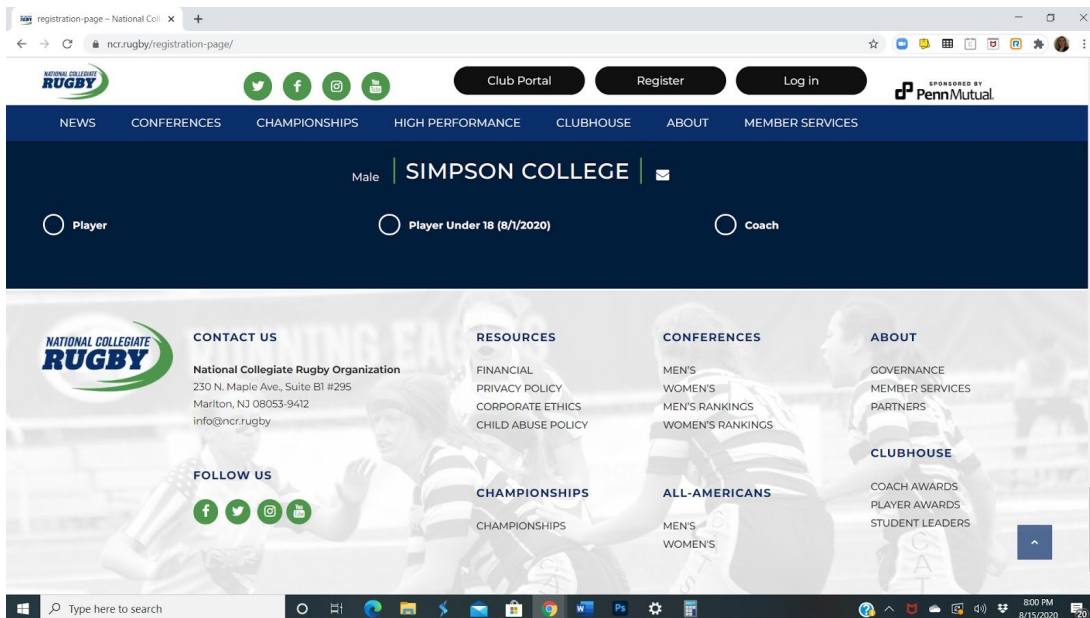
registration-page – National Coll ×
+
ncr.rugby/registration-page/

NATIONAL COLLEGIATE RUGBY

Club Portal
Register
Log in

SPONSORED BY PennMutual.

NEWS
CONFERENCES
CHAMPIONSHIPS
HIGH PERFORMANCE
CLUBHOUSE
ABOUT
MEMBER SERVICES

Male | SIMPSON COLLEGE |

Player
Player Under 18 (8/1/2020)
Coach

NATIONAL COLLEGIATE RUGBY

CONTACT US

National Collegiate Rugby Organization
230 N. Maple Ave., Suite B1 #295
Marlton, NJ 08053-9412
info@ncr.rugby

FOLLOW US

RESOURCES

FINANCIAL
PRIVACY POLICY
CORPORATE ETHICS
CHILD ABUSE POLICY

CHAMPIONSHIPS

CHAMPIONSHIPS

CONFERENCES

MEN'S
WOMEN'S
MEN'S RANKINGS
WOMEN'S RANKINGS

ALL-AMERICANS

MEN'S
WOMEN'S

ABOUT

GOVERNANCE
MEMBER SERVICES
PARTNERS

CLUBHOUSE

COACH AWARDS
PLAYER AWARDS
STUDENT LEADERS

Type here to search

8:00 PM
8/15/2020
20